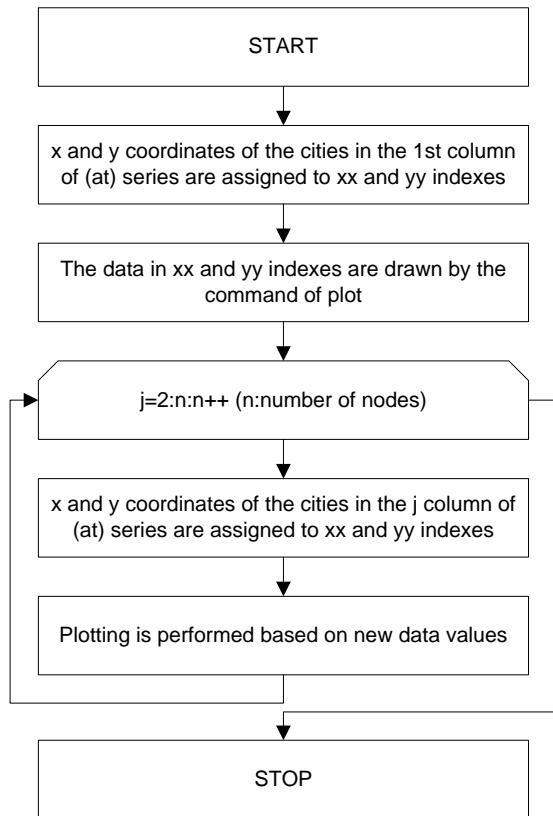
START

x and y coordinates of the cities in the 1st column of (at) series are assigned to xx and yy indexes

The data in xx and yy indexes are drawn by the command of plot

j=2:n:n++ (n:number of nodes)

x and y coordinates of the cities in the j column of (at) series are assigned to xx and yy indexes

Plotting is performed based on new data values

STOP